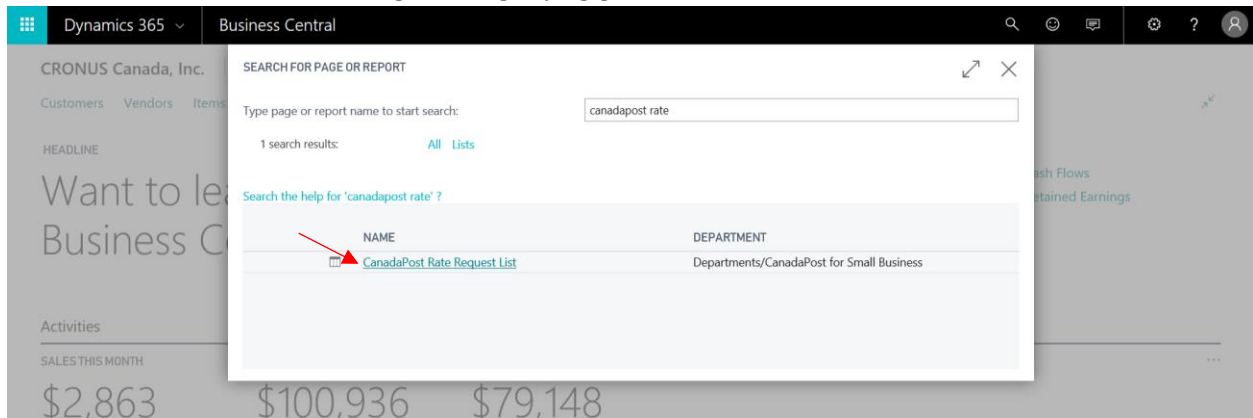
Dynamics 365 Business Central

CRONUS Canada, Inc.

Customers Vendors Items

HEADLINE

Want to le

Business C

ash Flows

etained Earnings

Activities

SALES THIS MONTH

$2,863 $100,936 $79,148

SEARCH FOR PAGE OR REPORT

Type page or report name to start search: canadapost rate

1 search results: All Lists

Search the help for 'canadapost rate' ?

| NAME | DEPARTMENT |
|---|---|
| CanadaPost Rate Request List | Departments/CanadaPost for Small Business |